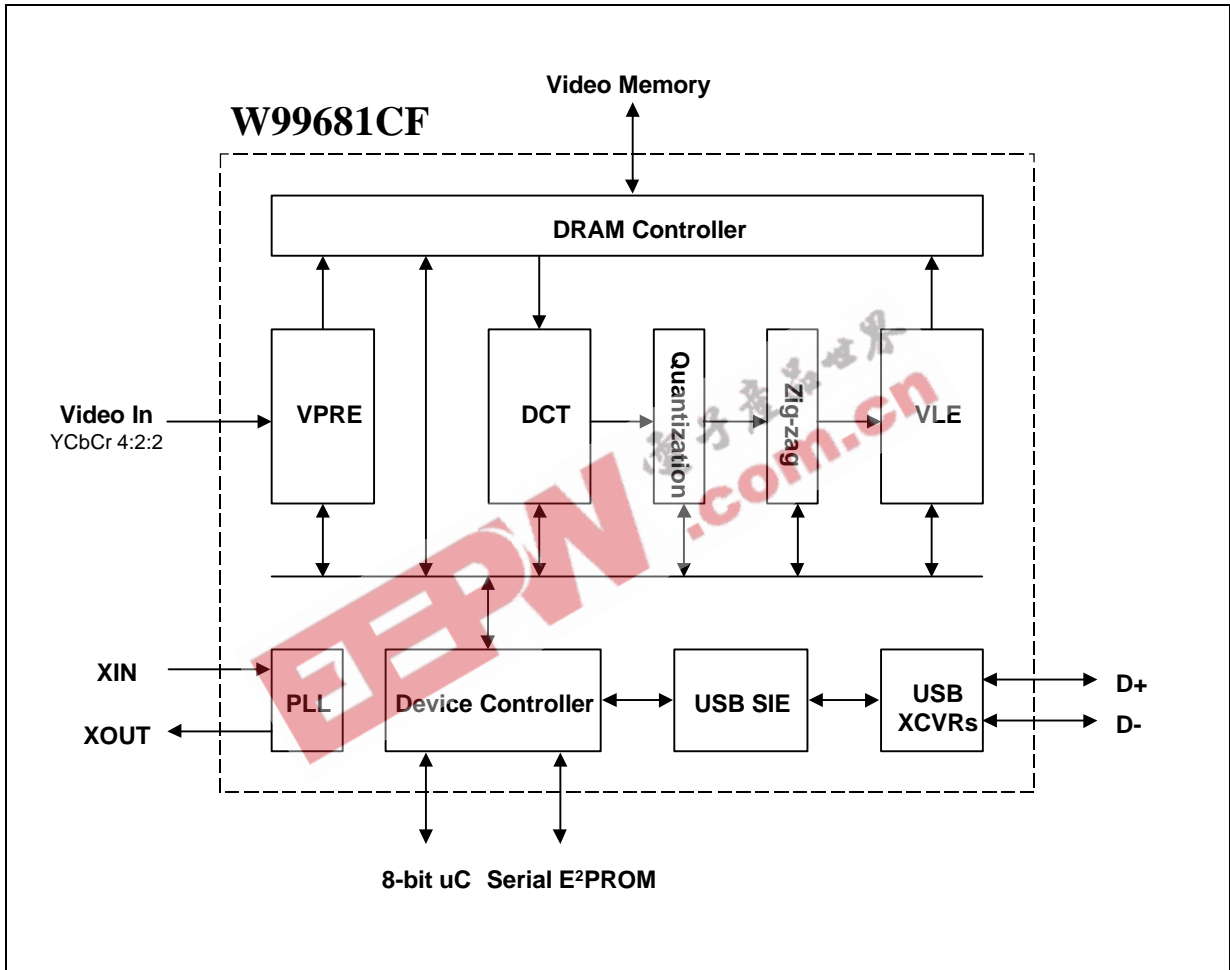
Video Memory

W99681CF

DRAM Controller

Video In
YCbCr 4:2:2

VPRE

DCT

Quantization

Zig-zag

VLE

XIN

XOUT

PLL

Device Controller

USB SIE

USB
XCVRs

D+

D-

8-bit uC Serial E$^2$PROM

EEPW .com.cn 电子产品世界